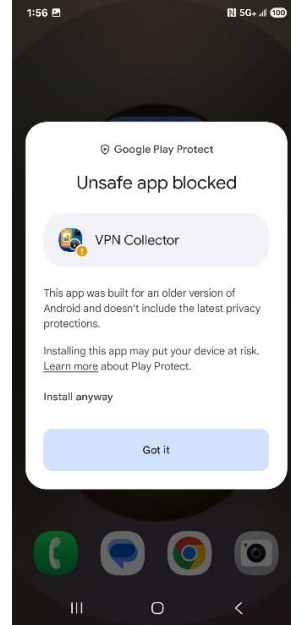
1:56

5G+ 100

Google Play Protect

Unsafe app blocked

VPN Collector

This app was built for an older version of Android and doesn't include the latest privacy protections.

Installing this app may put your device at risk. Learn more about Play Protect.

Install anyway

Got it